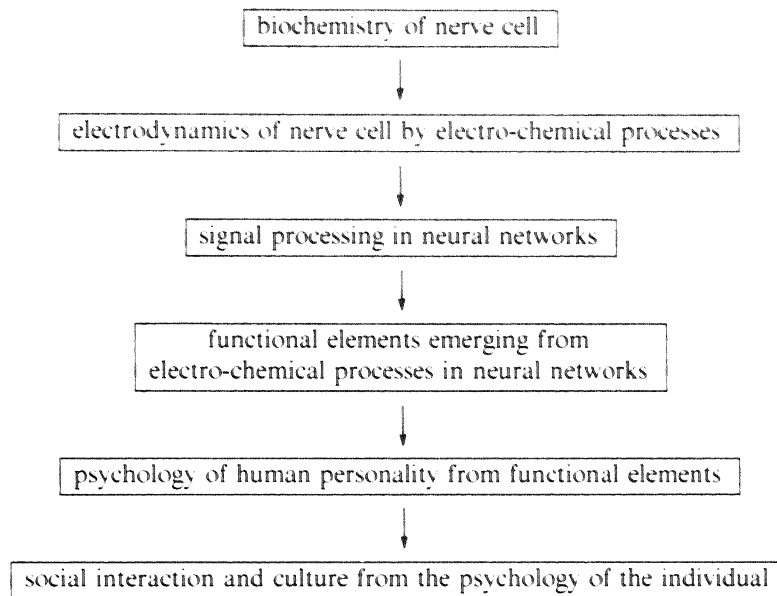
biochemistry of nerve cell

electrodynamics of nerve cell by electro-chemical processes

signal processing in neural networks

functional elements emerging from electro-chemical processes in neural networks

psychology of human personality from functional elements

social interaction and culture from the psychology of the individual